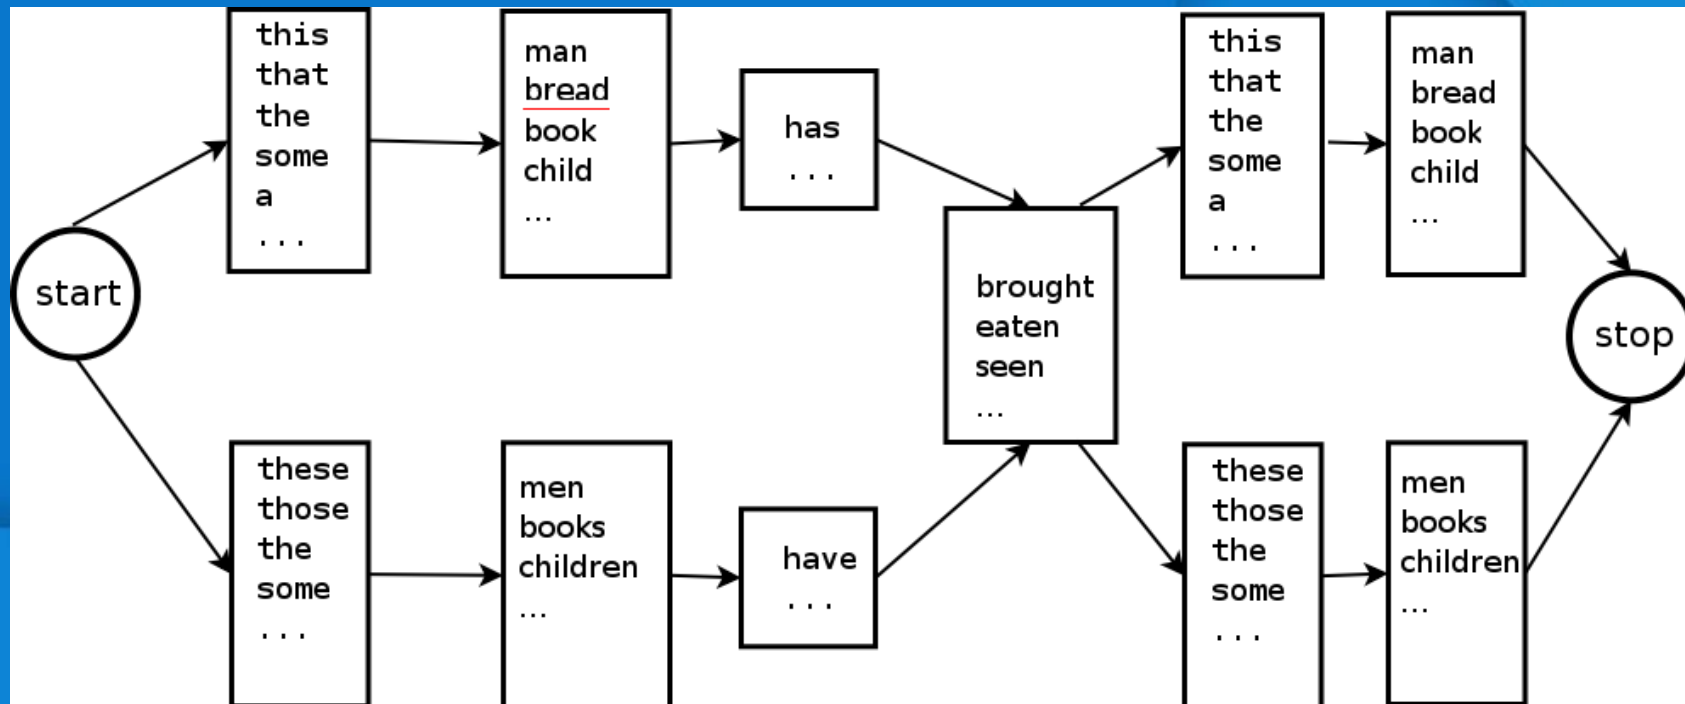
start

this
that
the
some
a
...

man
bread
book
child
...

has
...

these
those
the
some
...

men
books
children
...

have
...

brought
eaten
seen
...

this
that
the
some
a
...

man
bread
book
child
...

these
those
the
some
...

men
books
children
...

stop